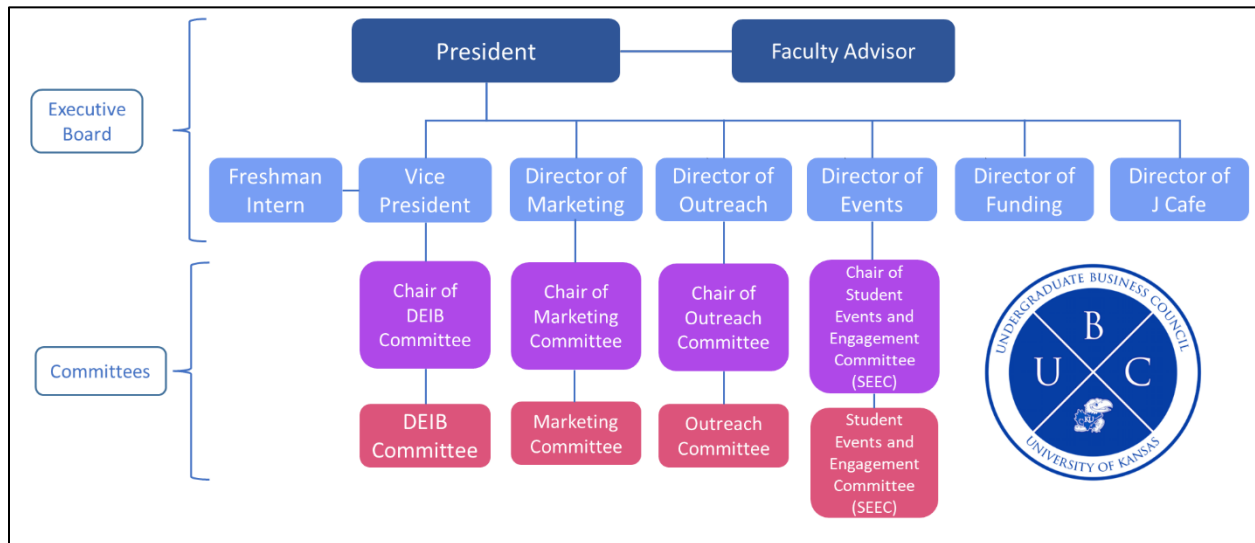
President
Faculty Advisor

Executive Board

Freshman Intern
Vice President
Director of Marketing
Director of Outreach
Director of Events
Director of Funding
Director of J Cafe

Committees

Chair of DEIB Committee
Chair of Marketing Committee
Chair of Outreach Committee
Chair of Student Events and Engagement Committee (SEEC)

DEIB Committee
Marketing Committee
Outreach Committee
Student Events and Engagement Committee (SEEC)

UNDERGRADUATE BUSINESS COUNCIL
U B C
KU
UNIVERSITY OF KANSAS